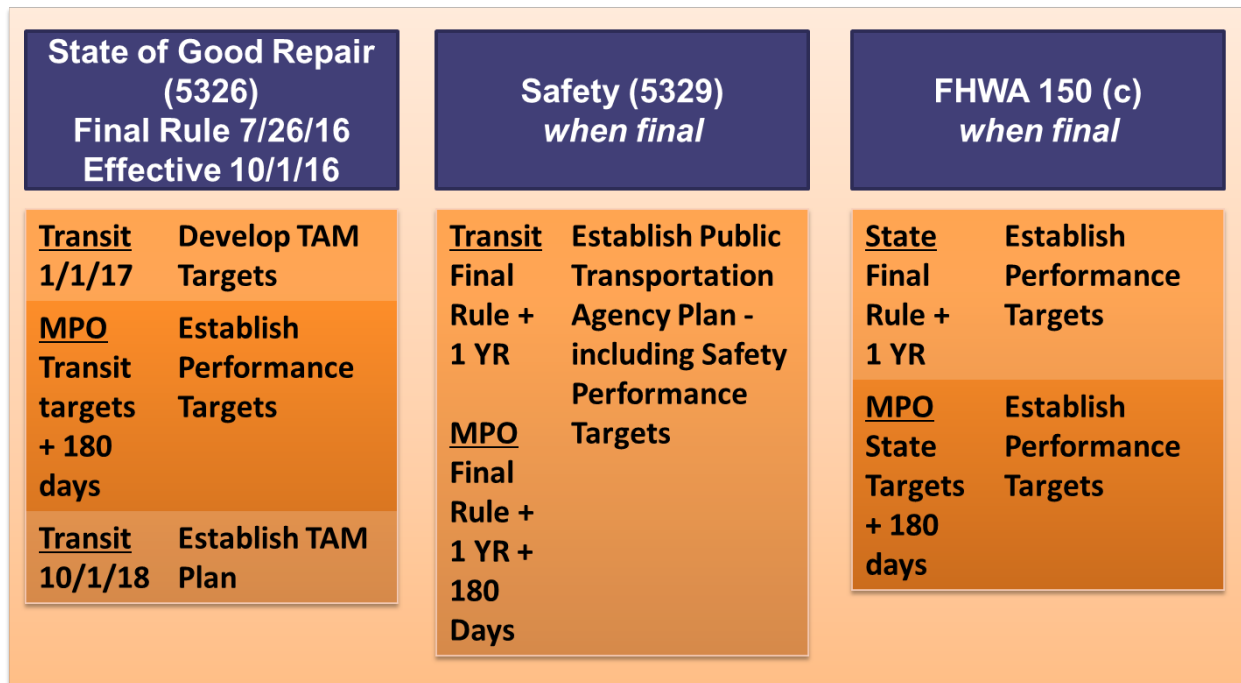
State of Good Repair (5326)
Final Rule 7/26/16
Effective 10/1/16

Transit 1/1/17 Develop TAM Targets

MPO Transit targets + 180 days Establish Performance Targets

Transit 10/1/18 Establish TAM Plan

Safety (5329)
*when final*

Transit Final Rule + 1 YR Establish Public Transportation Agency Plan - including Safety Performance Targets

MPO Final Rule + 1 YR + 180 Days

FHWA 150 (c)
*when final*

State Final Rule + 1 YR Establish Performance Targets

MPO State Targets + 180 days Establish Performance Targets